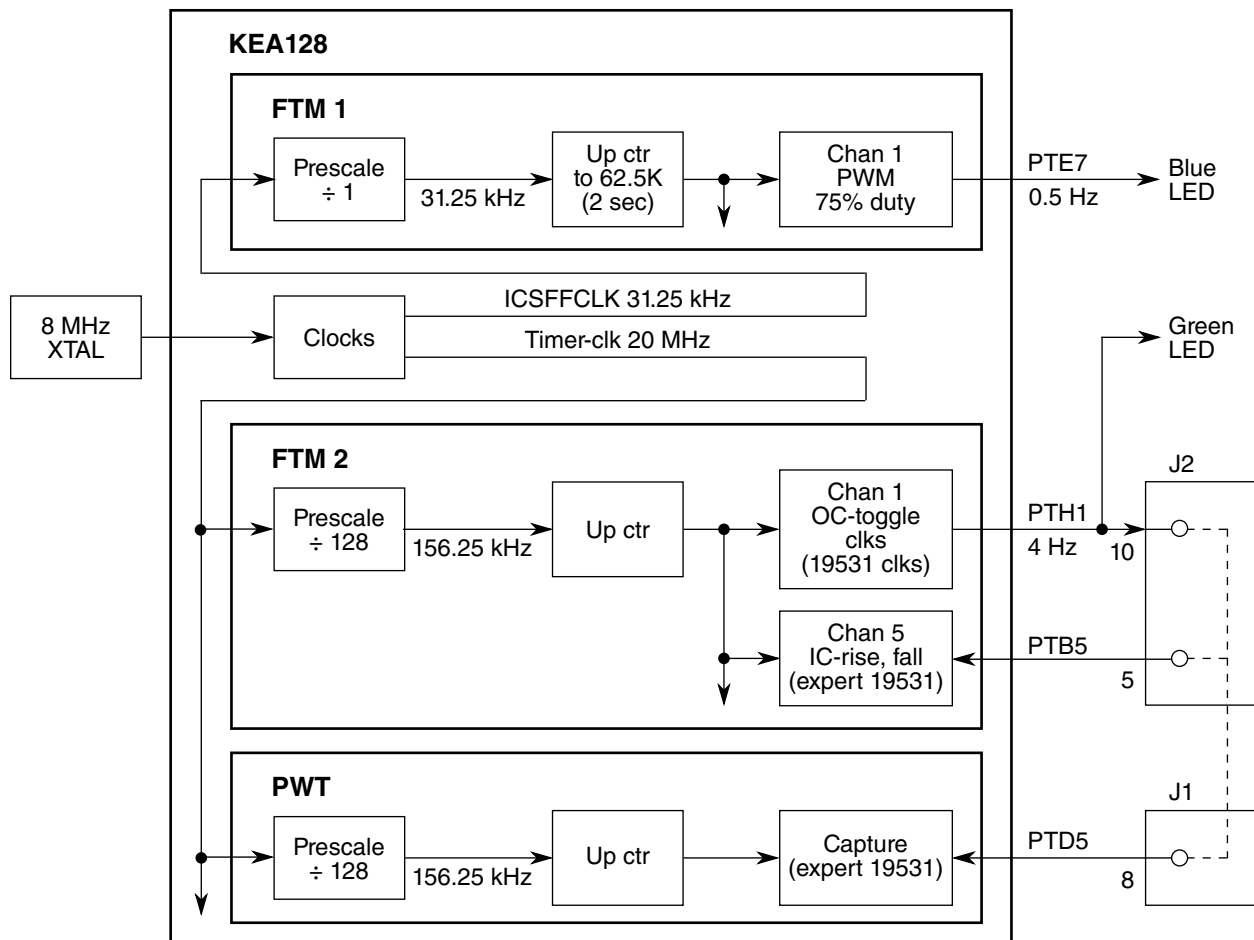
KEA128

FTM 1

Prescale ÷ 1

31.25 kHz

Up ctr to 62.5K (2 sec)

Chan 1 PWM 75% duty

PTE7

0.5 Hz

Blue LED

8 MHz XTAL

Clocks

ICSFFCLK 31.25 kHz

Timer-clk 20 MHz

Green LED

FTM 2

Prescale ÷ 128

156.25 kHz

Up ctr

Chan 1 OC-toggle clks (19531 clks)

PTH1

4 Hz

10

J2

Chan 5 IC-rise, fall (expert 19531)

PTB5

5

PWT

Prescale ÷ 128

156.25 kHz

Up ctr

Capture (expert 19531)

PTD5

8

J1